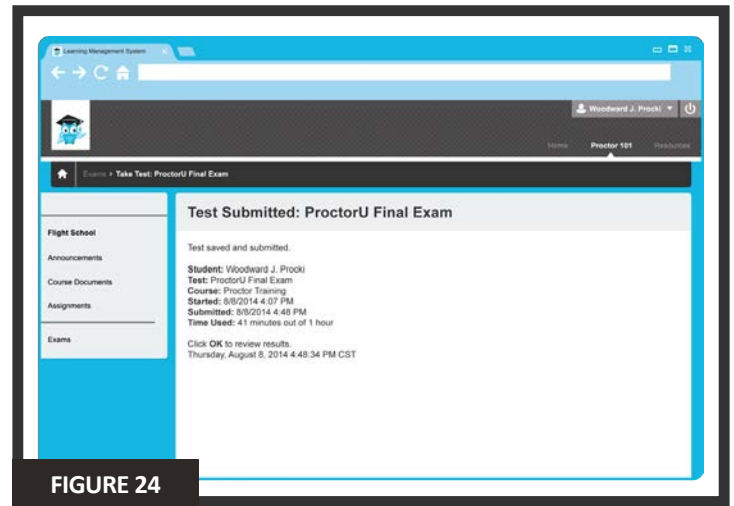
Learning Management System

Woodward J. Procki

Home Proctor 101 Resources

Exams > Take Test: ProctorU Final Exam

Flight School

Announcements

Course Documents

Assignments

Exams

Test Submitted: ProctorU Final Exam

Test saved and submitted.

**Student:** Woodward J. Procki
**Test:** ProctorU Final Exam
**Course:** Proctor Training
**Started:** 8/8/2014 4:07 PM
**Submitted:** 8/8/2014 4:48 PM
**Time Used:** 41 minutes out of 1 hour

Click **OK** to review results.
Thursday, August 8, 2014 4:48:34 PM CST

FIGURE 24